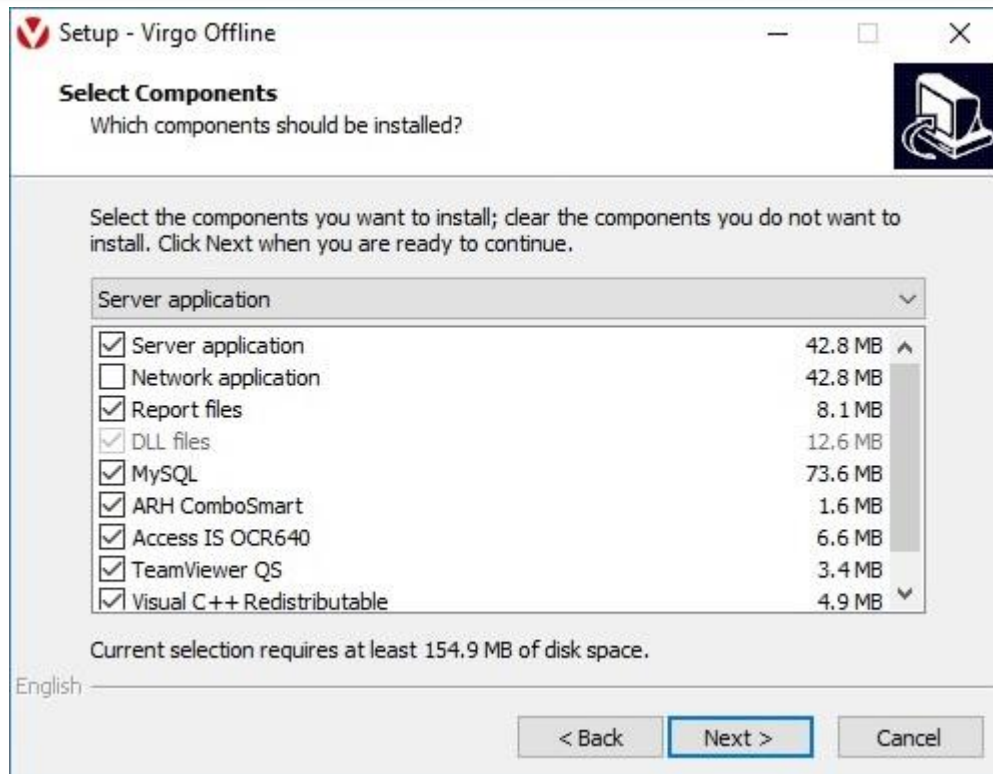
Setup - Virgo Offline

Select Components
Which components should be installed?

Select the components you want to install; clear the components you do not want to install. Click Next when you are ready to continue.

Server application

| | |
|---|---|
| ☑ Server application | 42.8 MB |
| ☐ Network application | 42.8 MB |
| ☑ Report files | 8.1 MB |
| ☑ DLL files | 12.6 MB |
| ☑ MySQL | 73.6 MB |
| ☑ ARH ComboSmart | 1.6 MB |
| ☑ Access IS OCR640 | 6.6 MB |
| ☑ TeamViewer QS | 3.4 MB |
| ☑ Visual C++ Redistributable | 4.9 MB |

Current selection requires at least 154.9 MB of disk space.

English

< Back Next > Cancel